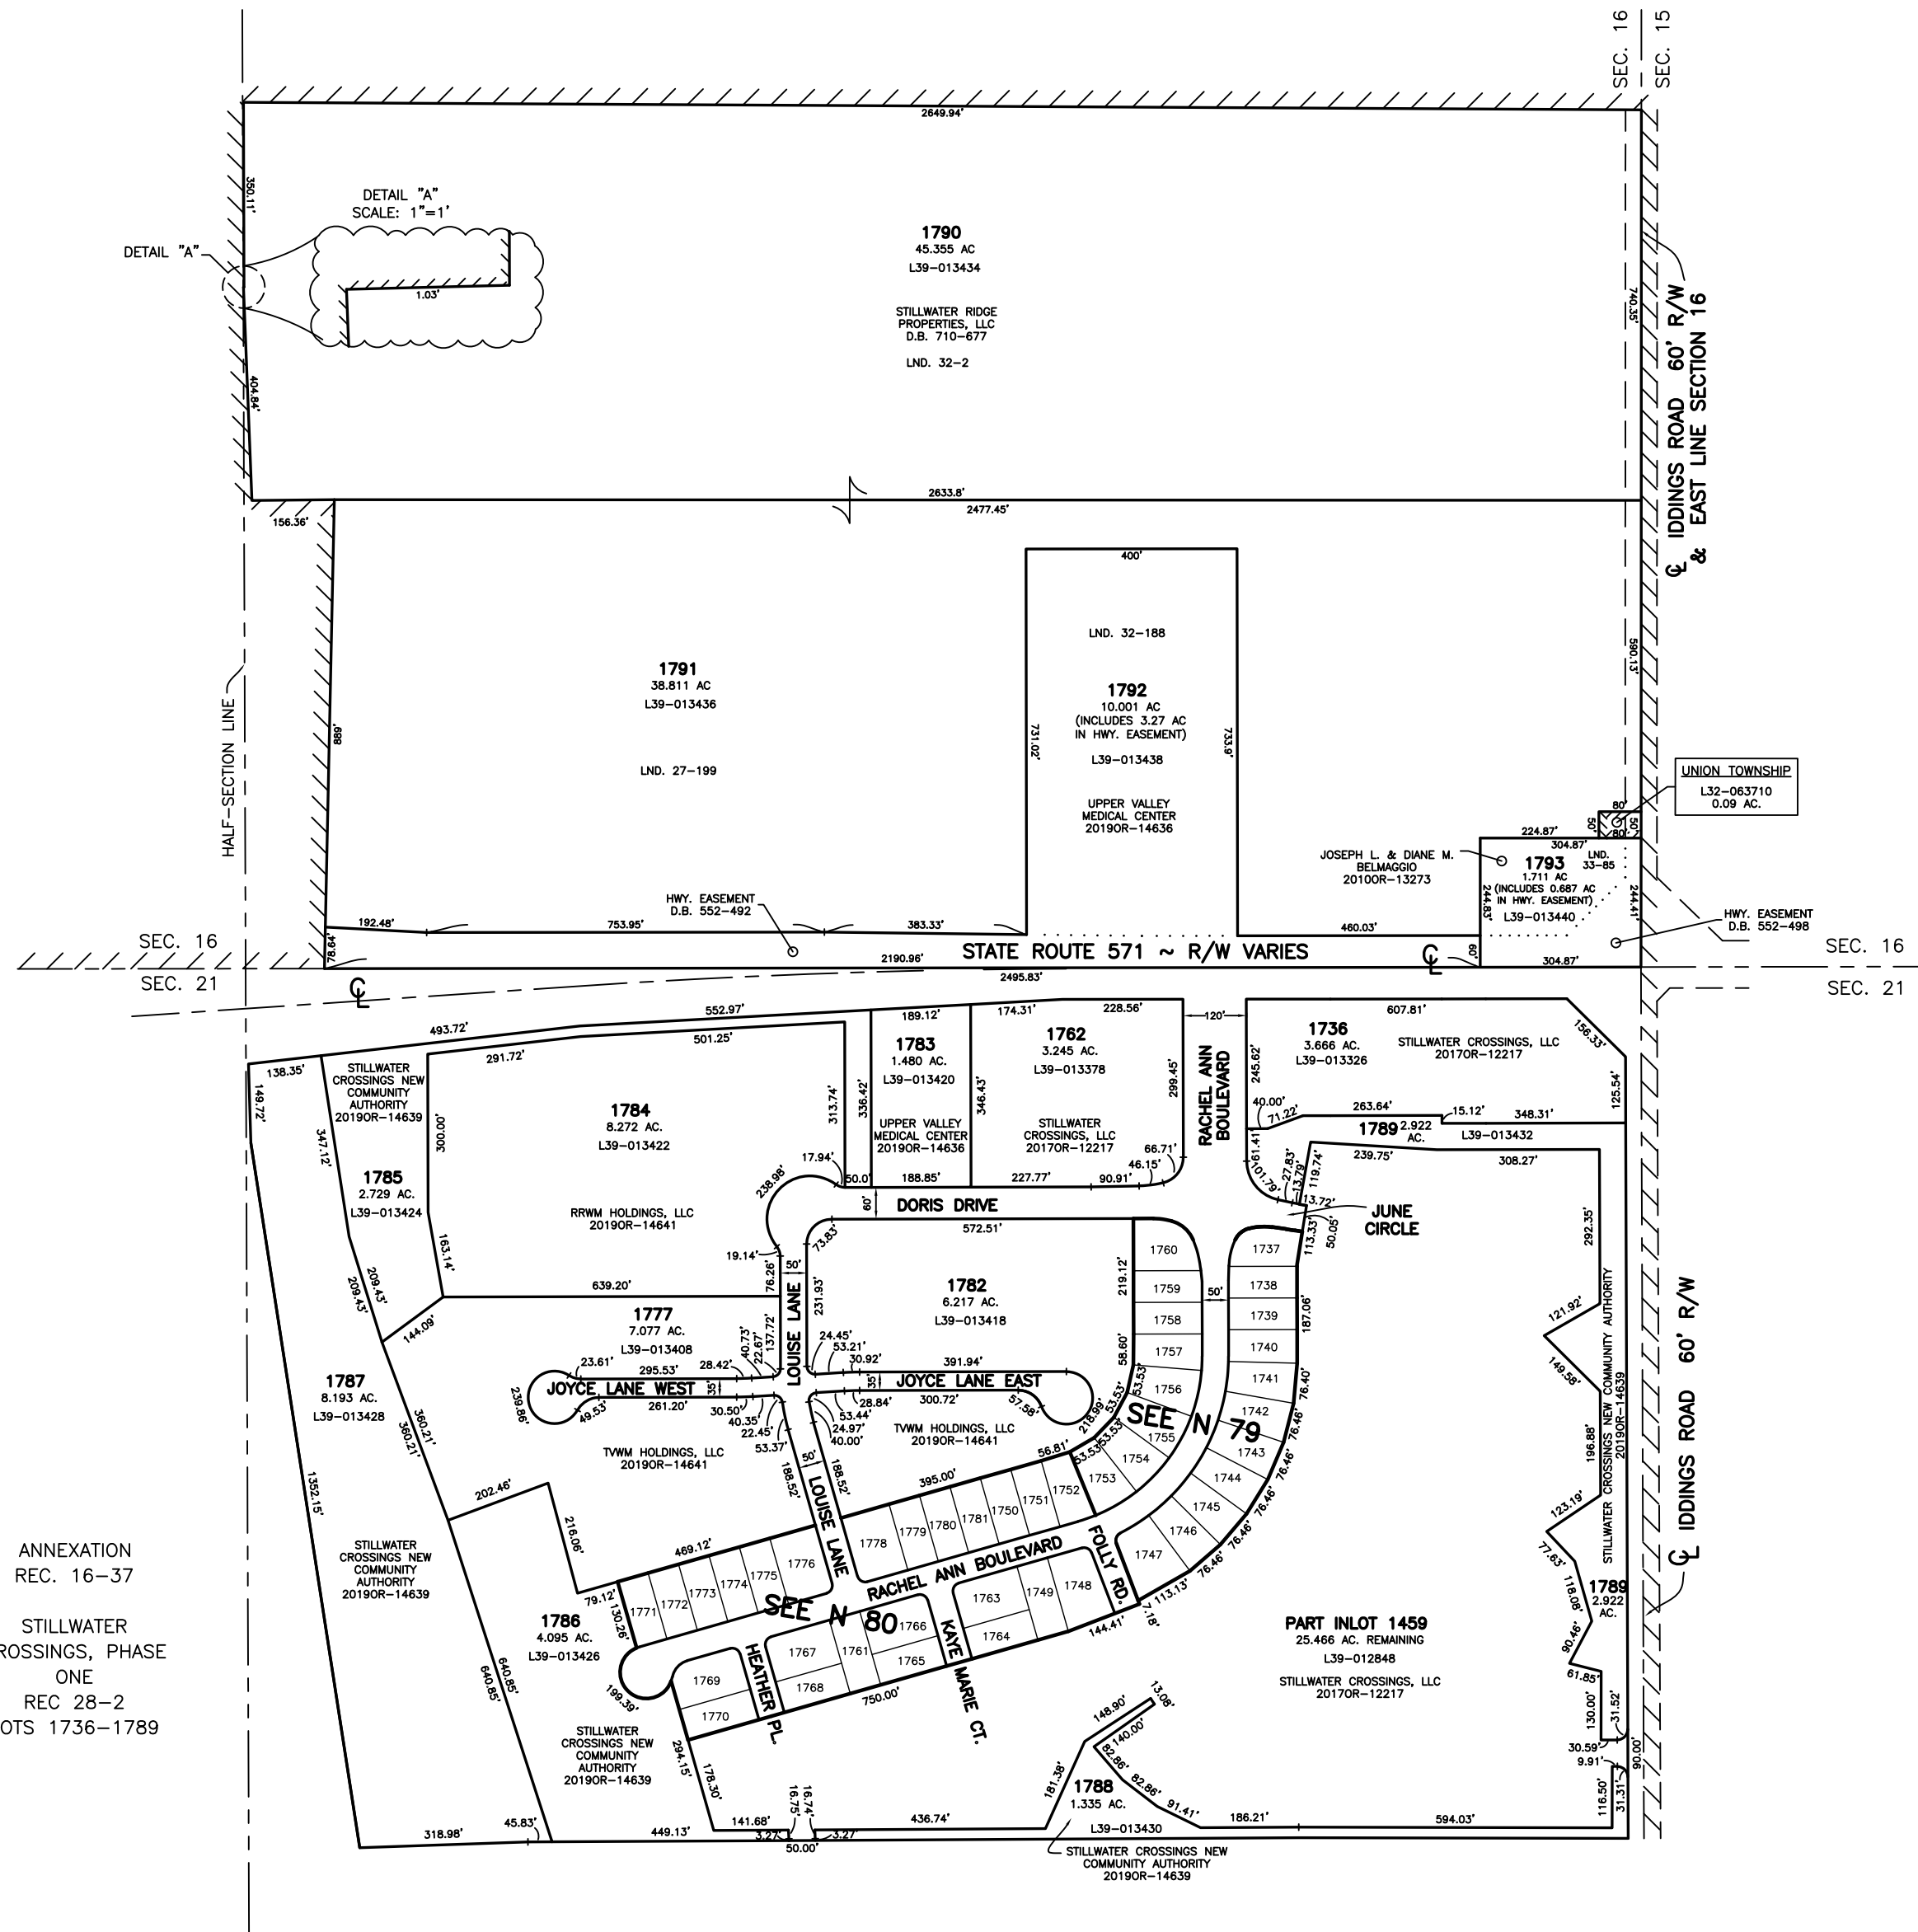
SEC. 16 SEC. 15

2649.94'

350.11'

DETAIL "A"
SCALE: 1"=1'

DETAIL "A"

1.03'

404.84'

1790
45.355 AC
L39-013434

STILLWATER RIDGE PROPERTIES, LLC
D.B. 710-677

LND. 32-2

740.35'

IDDINGS ROAD 60' R/W & EAST LINE SECTION 16

2633.8'
2477.45'
156.36'

400'

LND. 32-188

1791
38.811 AC
L39-013436

LND. 27-199

689'

731.02'

1792
10.001 AC
(INCLUDES 3.27 AC IN HWY. EASEMENT)
L39-013438

UPPER VALLEY MEDICAL CENTER
2019OR-14636

733.9'

590.13'

HALF-SECTION LINE

UNION TOWNSHIP
L32-063710
0.09 AC.

80'
50'
50'
80'

224.87'
304.87'

JOSEPH L. & DIANE M. BELMAGGIO
2010OR-13273

1793
1.711 AC
(INCLUDES 0.687 AC IN HWY. EASEMENT)
L39-013440

LND. 33-85

244.83'
244.41'

HWY. EASEMENT
D.B. 552-492

HWY. EASEMENT
D.B. 552-498

192.48'
753.95'
383.33'
460.03'
78.64'
60'
304.87'

SEC. 16
SEC. 21

2190.96'
STATE ROUTE 571 ~ R/W VARIES
2495.83'

SEC. 16
SEC. 21

552.97'
493.72'
501.25'
291.72'
189.12'
174.31'
228.56'
120'
607.81'
156.33'

138.35'
149.72'

STILLWATER CROSSINGS NEW COMMUNITY AUTHORITY
2019OR-14639

347.12'
300.00'

1784
8.272 AC.
L39-013422

RRWM HOLDINGS, LLC
2019OR-14641

313.74'
336.42'

1783
1.480 AC.
L39-013420

UPPER VALLEY MEDICAL CENTER
2019OR-14636

346.43'

1762
3.245 AC.
L39-013378

STILLWATER CROSSINGS, LLC
2017OR-12217

299.45'

RACHEL ANN BOULEVARD

245.62'

1736
3.666 AC.
L39-013326

STILLWATER CROSSINGS, LLC
2017OR-12217

125.54'

1785
2.729 AC.
L39-013424

40.00'
71.22'
263.64'
15.12'
348.31'

1789 2.922 AC.
L39-013432

239.75'
308.27'

17.94'
238.98'
50.00'
188.85'
227.77'
90.91'
46.15'
66.71'
61.41'
101.79'
27.83'
13.79'
119.74'
13.72'

DORIS DRIVE
60'

572.51'

JUNE CIRCLE

113.33'
50.05'

163.14'
209.43'
209.43'

73.83'
19.14'
50'
76.26'

1782
6.217 AC.
L39-013418

219.12'

1760
1759
1758
1757
1756
1755
1754
1753

50'

1737
1738
1739
1740
1741
1742
1743
1744
1745
1746
1747

187.06'
292.35'

639.20'
144.09'

1777
7.077 AC.
L39-013408

231.93'
LOUISE LANE

24.45'
53.21'
30.92'
391.94'

JOYCE LANE EAST

58.60'
53.53'

SEE N 79

76.40'
76.46'
76.46'
76.46'
76.46'
76.46'

121.92'

1787
8.193 AC.
L39-013428

23.61'
295.53'
28.42'
40.73'
22.67'
137.72'

JOYCE LANE WEST
35'
35'
239.86'
49.53'
261.20'
30.50'
40.35'
22.45'
53.37'

28.84'
300.72'
53.44'
24.97'
40.00'
37.58'
218.99'

TVWM HOLDINGS, LLC
2019OR-14641

TVWM HOLDINGS, LLC
2019OR-14641

360.21'
360.21'

50'
188.52'
188.52'
LOUISE LANE

395.00'
56.81'
53.53'
53.53'

149.58'

STILLWATER CROSSINGS NEW COMMUNITY AUTHORITY
2019OR-14639

196.88'

1352.15'

202.46'
216.06'

1778
1779
1780
1781
1750
1751
1752

RACHEL ANN BOULEVARD
FOLLY RD.

123.19'

IDDINGS ROAD 60' R/W

ANNEXATION
REC. 16-37

STILLWATER CROSSINGS, PHASE ONE
REC 28-2
OTS 1736-1789

STILLWATER CROSSINGS NEW COMMUNITY AUTHORITY
2019OR-14639

469.12'
79.12'

1771
1772
1773
1774
1775
1776

SEE N 80

1763
1749
1748
1764
1766
1767
1761
1765

113.13'
7.18'
144.41'

PART INLOT 1459
25.466 AC. REMAINING
L39-012848

STILLWATER CROSSINGS, LLC
2017OR-12217

77.63'
118.08'

1789
2.922 AC.

1786
4.095 AC.
L39-013426

130.26'

HEATHER PL.
KAYE MARIE CT.

1769
1770
1768

750.00'

90.46'
61.85'

640.85'
640.85'
199.39'

STILLWATER CROSSINGS NEW COMMUNITY AUTHORITY
2019OR-14639

294.15'
178.30'

148.90'
13.08'
140.00'
82.86'
82.86'
91.41'

130.00'
31.52'
30.59'
9.91'
80.00'

181.38'

1788
1.335 AC.
L39-013430

116.50'
31.31'

318.98'
45.83'
449.13'
141.68'
16.75'
16.74'
3.27'
3.27'
50.00'
436.74'
186.21'
594.03'

STILLWATER CROSSINGS NEW COMMUNITY AUTHORITY
2019OR-14639